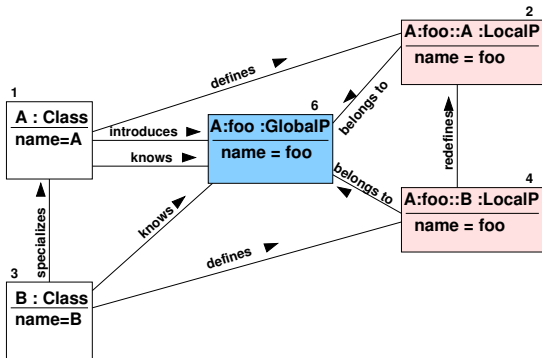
2
A:foo::A :LocalP
name = foo

1
A : Class
name=A

defines

introduces

knows

6
A:foo :GlobalP
name = foo

belongs to

redefines

belongs to

4
A:foo::B :LocalP
name = foo

specializes

knows

defines

3
B : Class
name=B